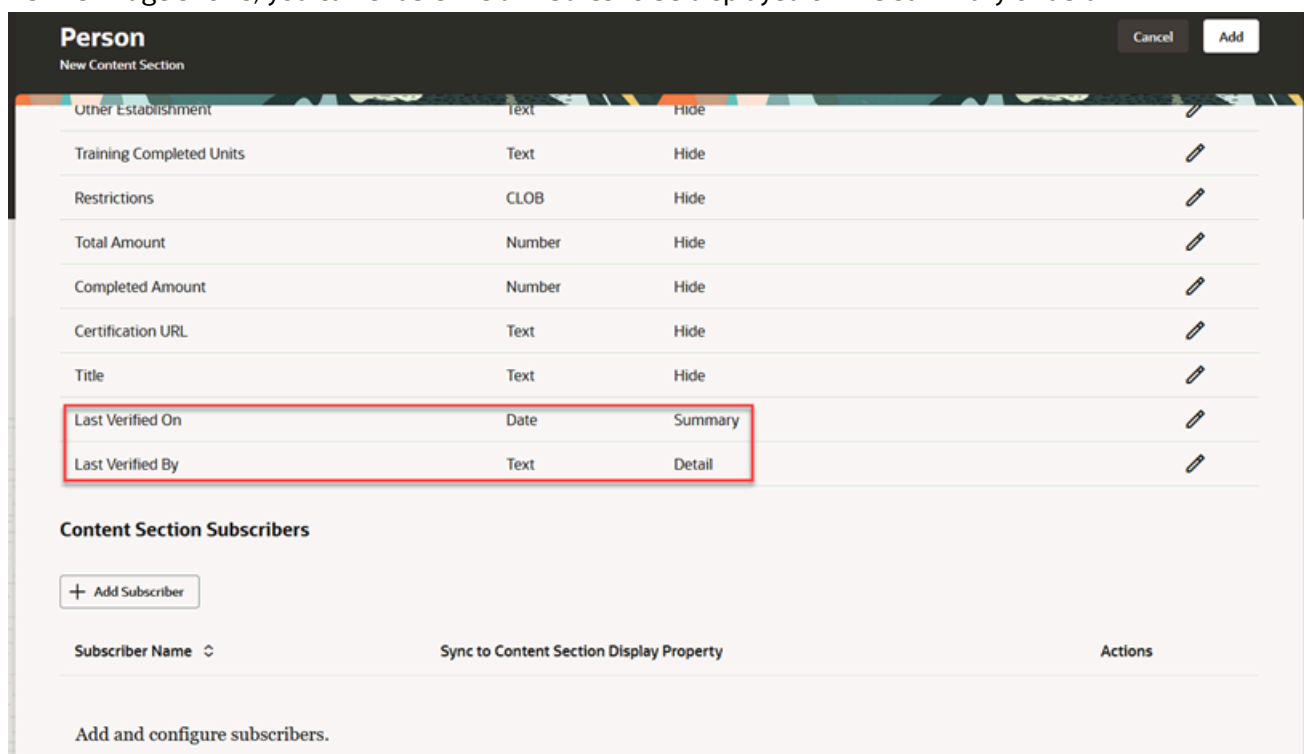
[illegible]

Person
New Content Section

Cancel Add

| Other Establishment | Text | Hide |
|---|---|---|
| Training Completed Units | Text | Hide |
| Restrictions | CLOB | Hide |
| Total Amount | Number | Hide |
| Completed Amount | Number | Hide |
| Certification URL | Text | Hide |
| Title | Text | Hide |
| Last Verified On | Date | Summary |
| Last Verified By | Text | Detail |

Content Section Subscribers

+ Add Subscriber

| Subscriber Name | Sync to Content Section Display Property | Actions |
|---|---|---|

Add and configure subscribers.